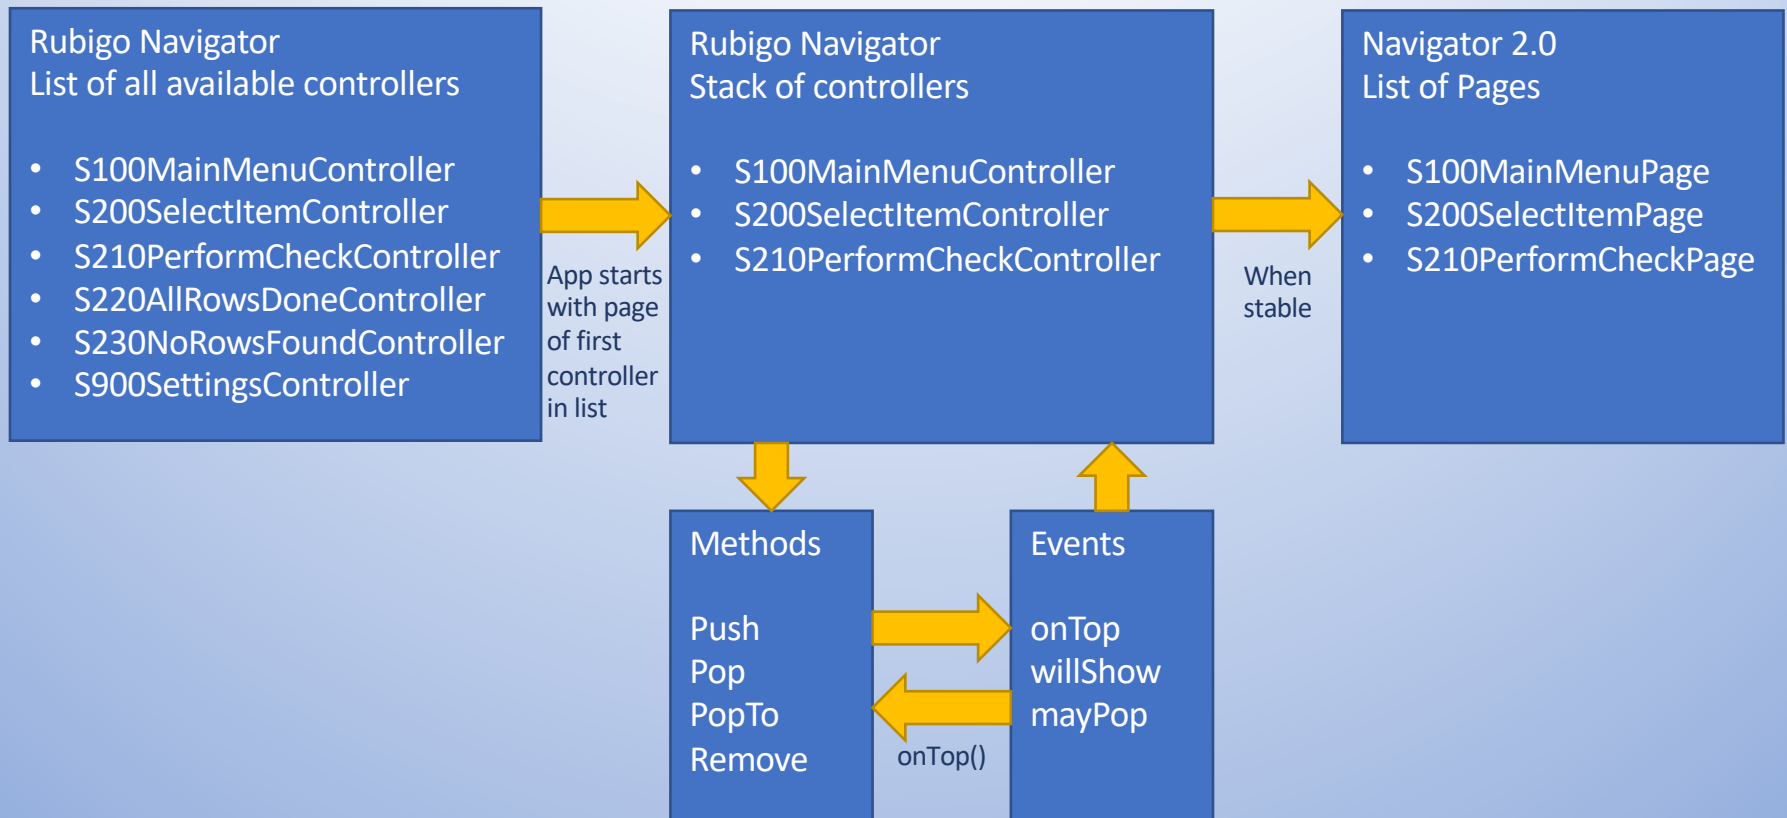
Rubigo Navigator
List of all available controllers

- S100MainMenuController
- S200SelectItemController
- S210PerformCheckController
- S220AllRowsDoneController
- S230NoRowsFoundController
- S900SettingsController

App starts with page of first controller in list

Rubigo Navigator
Stack of controllers

- S100MainMenuController
- S200SelectItemController
- S210PerformCheckController

When stable

Navigator 2.0
List of Pages

- S100MainMenuPage
- S200SelectItemPage
- S210PerformCheckPage

Methods

Push
Pop
PopTo
Remove

onTop()

Events

onTop
willShow
mayPop